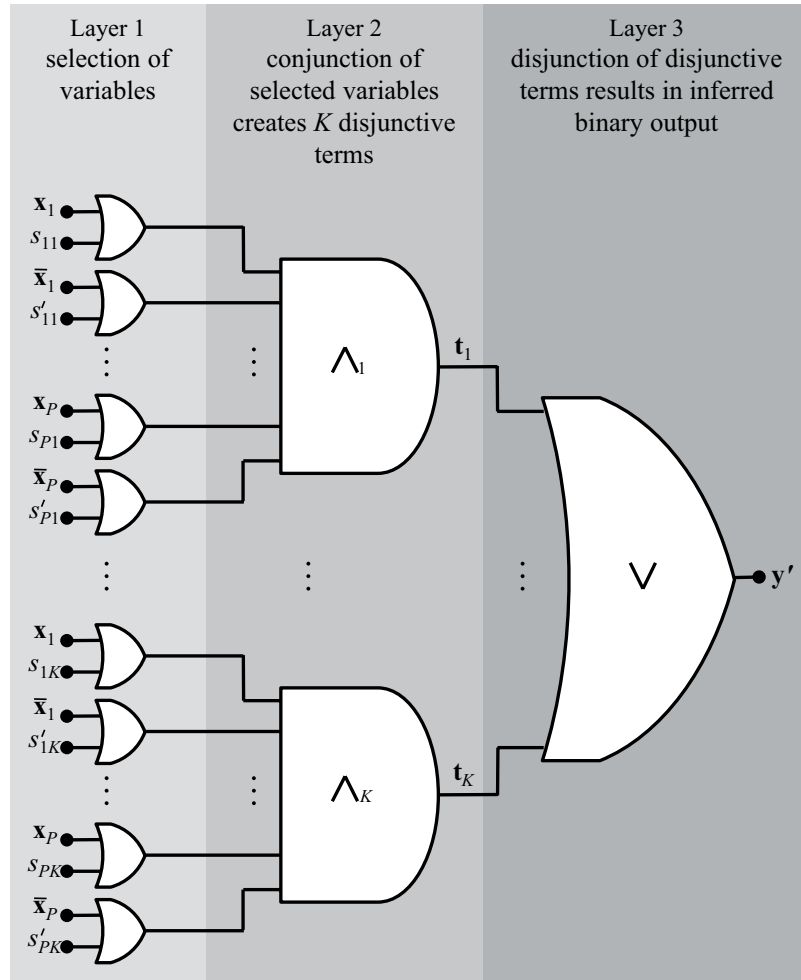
Layer 1
selection of variables

Layer 2
conjunction of selected variables creates $K$ disjunctive terms

Layer 3
disjunction of disjunctive terms results in inferred binary output

$\mathbf{x}_1$
$s_{11}$
$\bar{\mathbf{x}}_1$
$s'_{11}$
$\vdots$
$\mathbf{x}_P$
$s_{P1}$
$\bar{\mathbf{x}}_P$
$s'_{P1}$
$\vdots$
$\mathbf{x}_1$
$s_{1K}$
$\bar{\mathbf{x}}_1$
$s'_{1K}$
$\vdots$
$\mathbf{x}_P$
$s_{PK}$
$\bar{\mathbf{x}}_P$
$s'_{PK}$

$\vdots$
$\bigwedge_1$
$\vdots$
$\vdots$
$\bigwedge_K$

$\mathbf{t}_1$
$\vdots$
$\mathbf{t}_K$

$\bigvee$

$\mathbf{y}'$